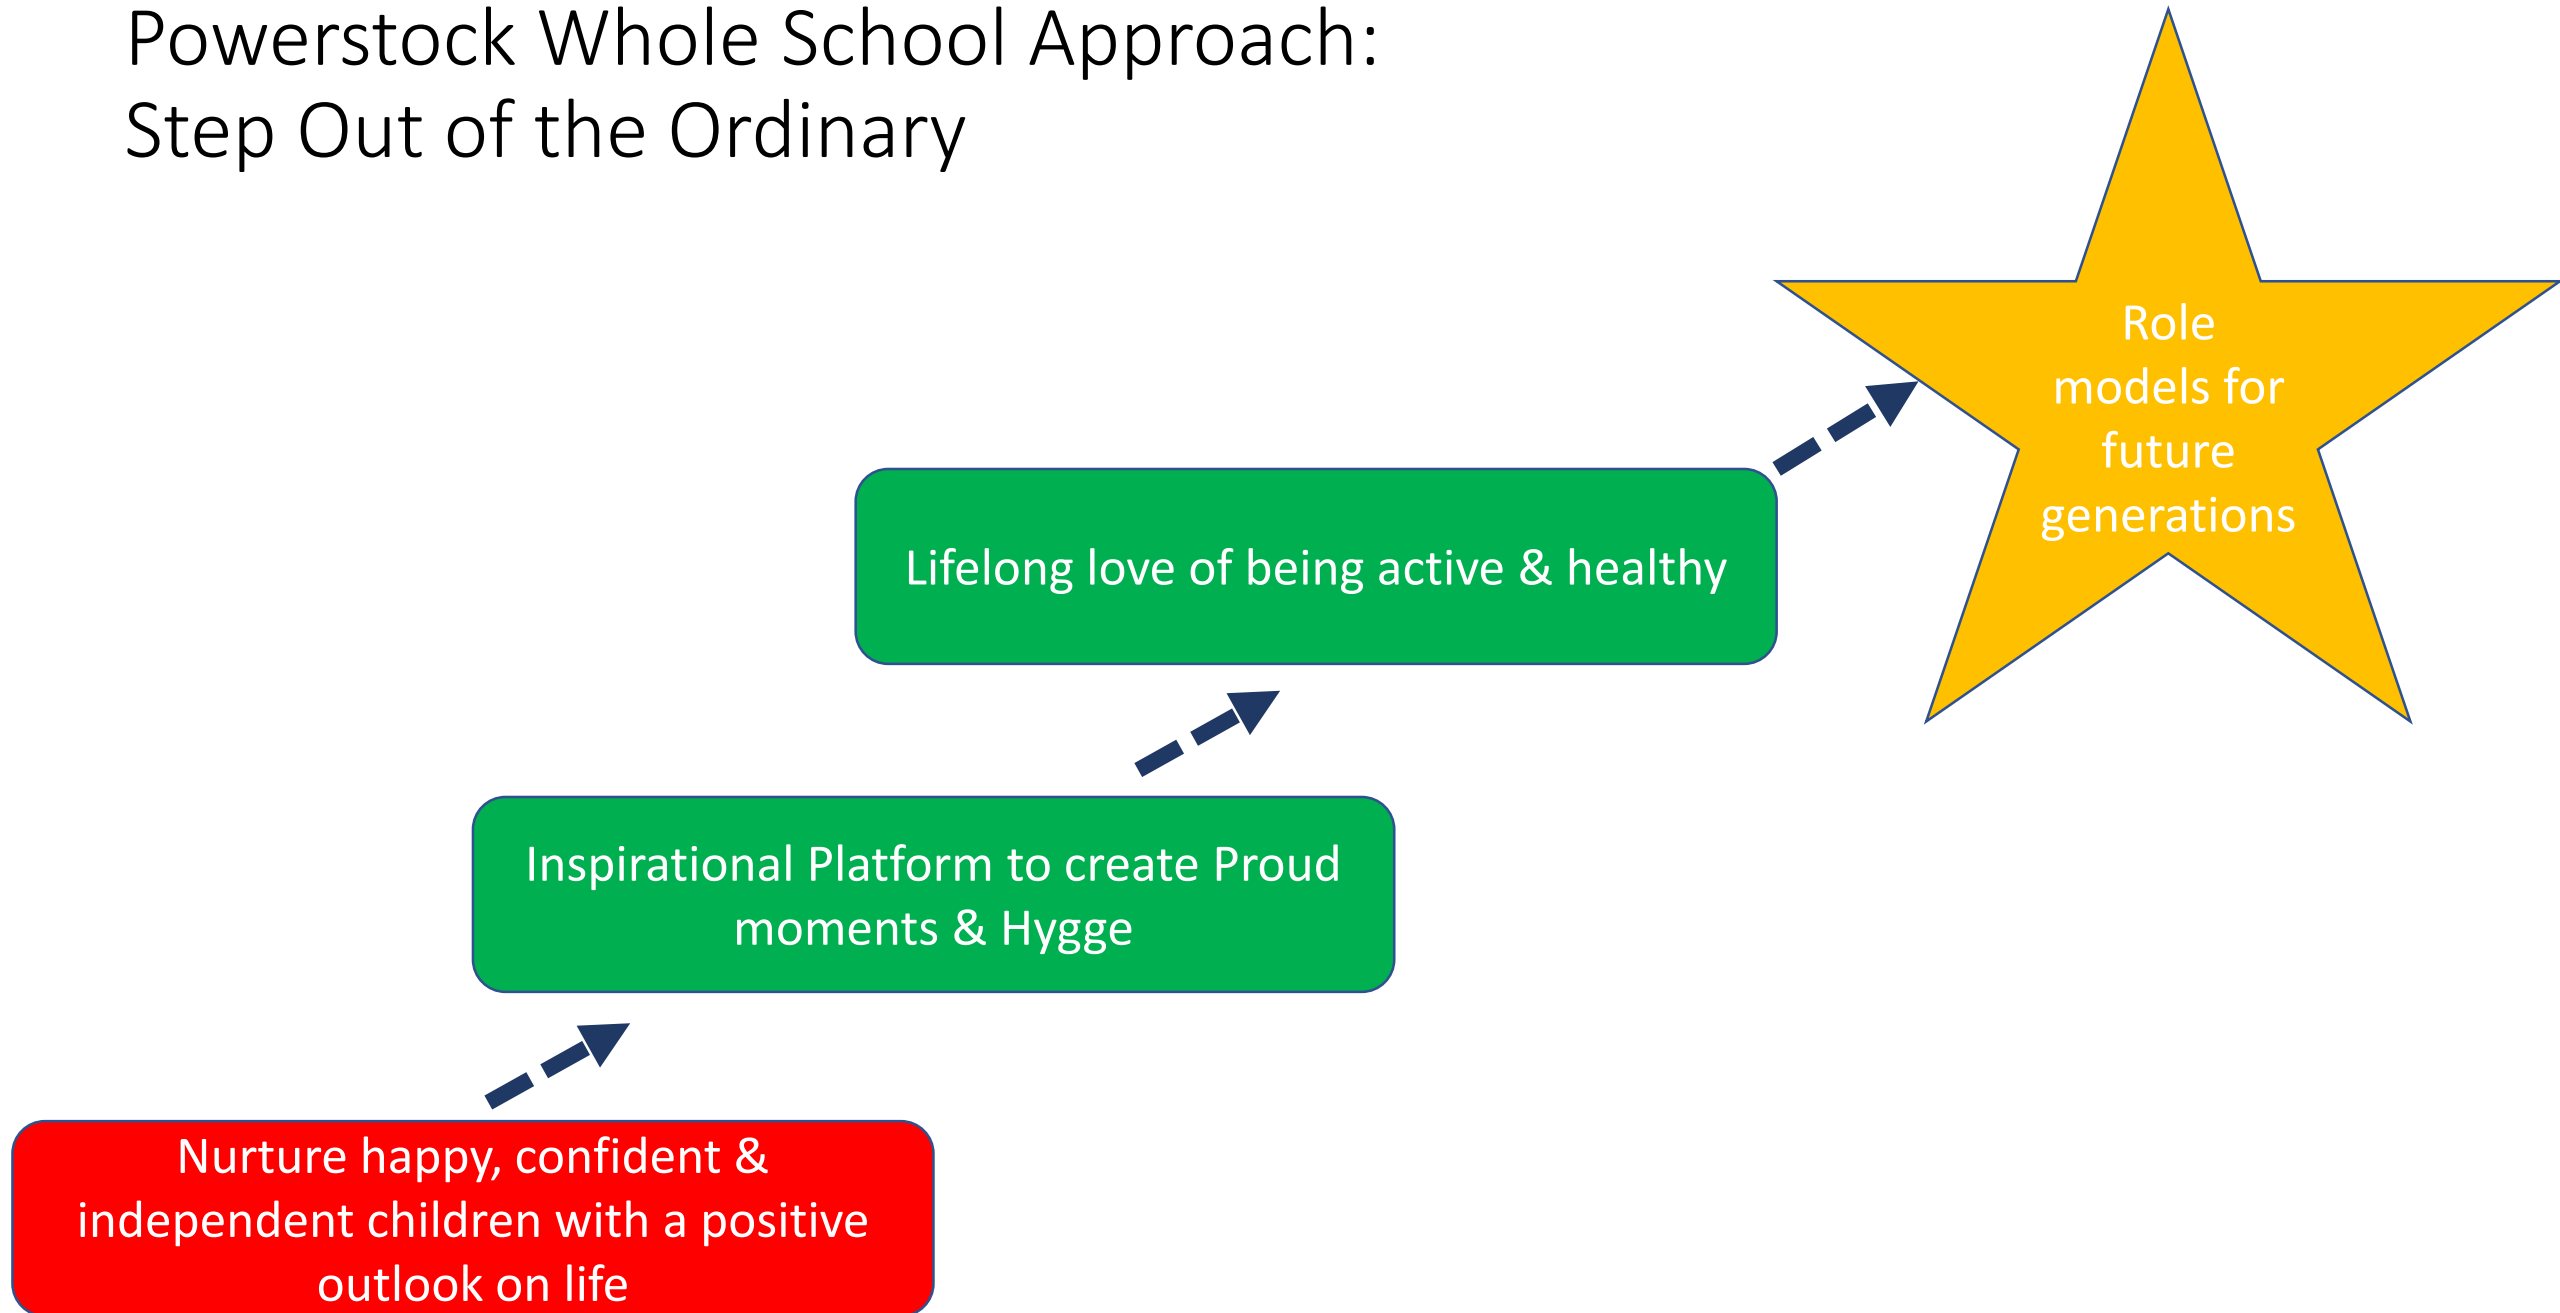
Powerstock Whole School Approach:
Step Out of the Ordinary

Role models for future generations

Lifelong love of being active & healthy

Inspirational Platform to create Proud moments & Hygge

Nurture happy, confident & independent children with a positive outlook on life